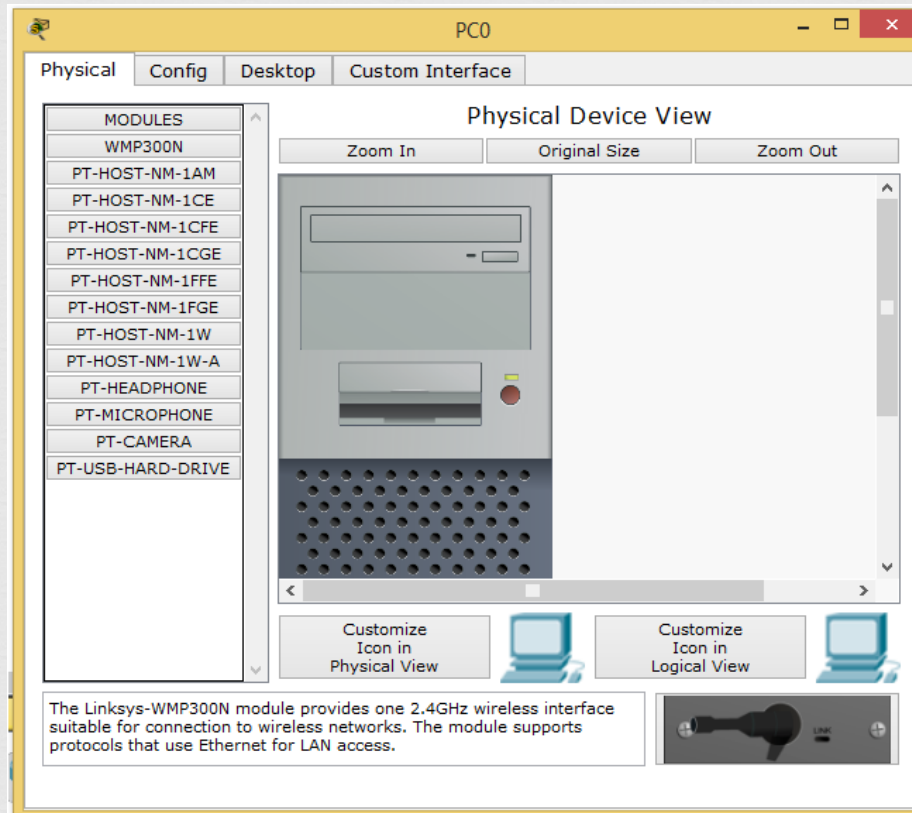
PC0

Physical | Config | Desktop | Custom Interface

MODULES
WMP300N
PT-HOST-NM-1AM
PT-HOST-NM-1CE
PT-HOST-NM-1CFE
PT-HOST-NM-1CGE
PT-HOST-NM-1FFE
PT-HOST-NM-1FGE
PT-HOST-NM-1W
PT-HOST-NM-1W-A
PT-HEADPHONE
PT-MICROPHONE
PT-CAMERA
PT-USB-HARD-DRIVE

Physical Device View

Zoom In | Original Size | Zoom Out

Customize Icon in Physical View

Customize Icon in Logical View

The Linksys-WMP300N module provides one 2.4GHz wireless interface suitable for connection to wireless networks. The module supports protocols that use Ethernet for LAN access.

LINK